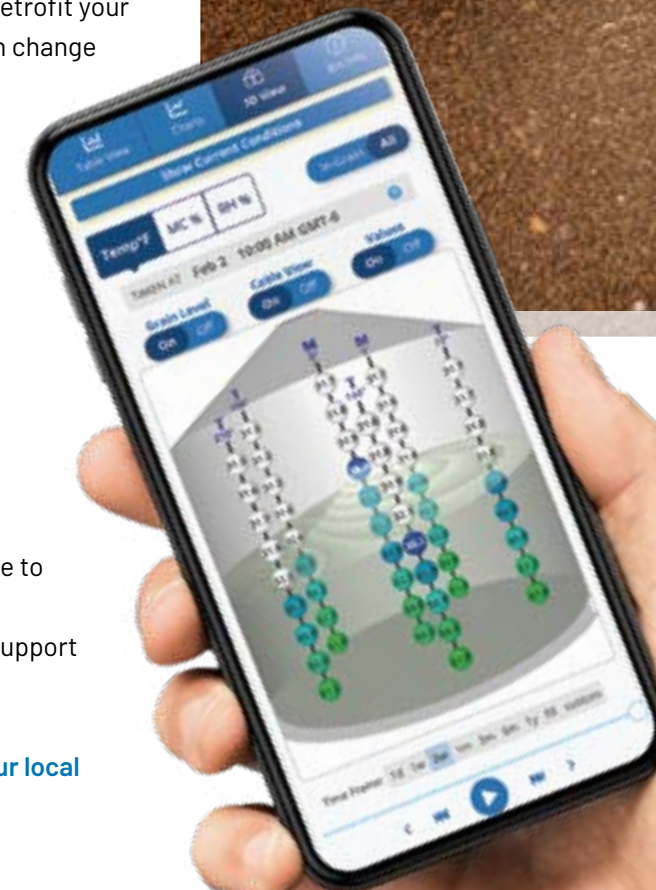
etrofit your
n change

e to

upport

ur local

Table View
Charts
3D View
Bin Info
Show Current Conditions
In-Grain
All
Temp°F
MC %
RH %
Feb 2 10:00 AM GMT-6
Grain Level
On
Off
Cable View
On
Off
Values
On
Off
Time Frame
1d
1w
2w
1m
3m
6m
1y
All
custom